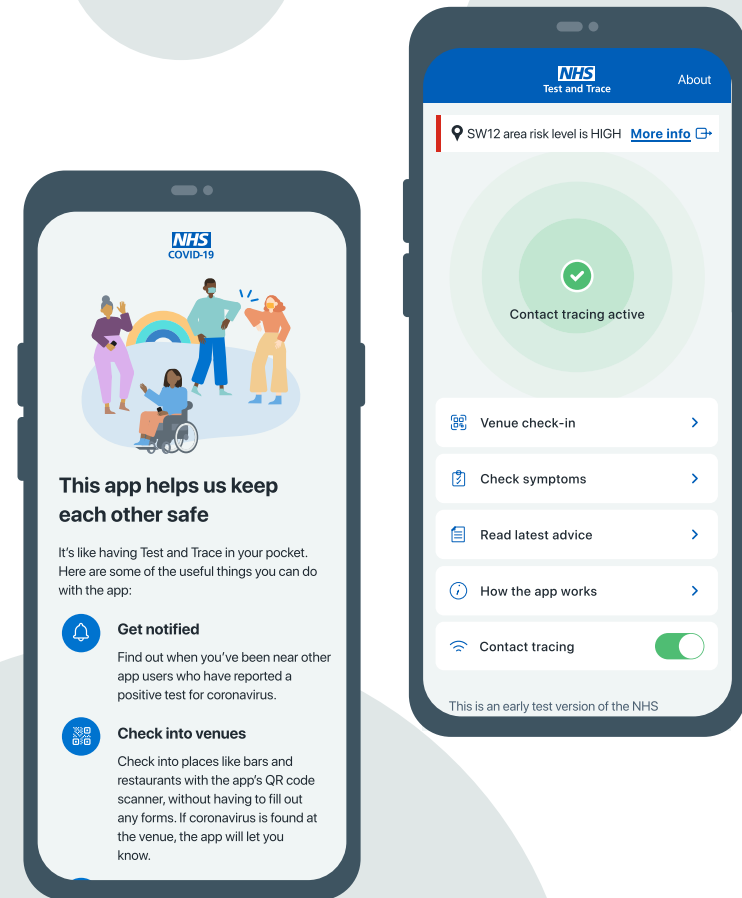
NHS
COVID-19

This app helps us keep each other safe

It's like having Test and Trace in your pocket. Here are some of the useful things you can do with the app:

Get notified

Find out when you've been near other app users who have reported a positive test for coronavirus.

Check into venues

Check into places like bars and restaurants with the app's QR code scanner, without having to fill out any forms. If coronavirus is found at the venue, the app will let you know.

NHS
Test and Trace

About

SW12 area risk level is HIGH More info

Contact tracing active

Venue check-in

Check symptoms

Read latest advice

How the app works

Contact tracing

This is an early test version of the NHS